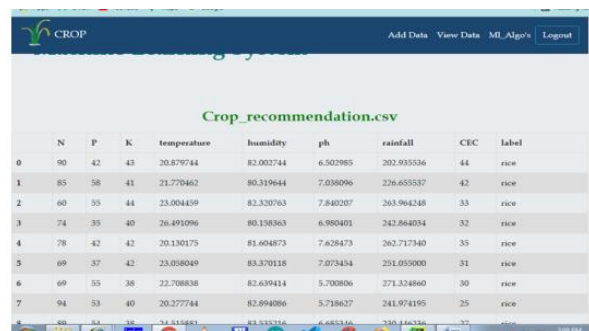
CROP

Add Data View Data Ml_Algo's Logout

Crop_recommendation.csv

| | N | P | K | temperature | humidity | ph | rainfall | CEC | label |
|---|---|---|---|---|---|---|---|---|---|
| 0 | 90 | 42 | 43 | 20.879744 | 82.002744 | 6.502985 | 202.935536 | 44 | rice |
| 1 | 85 | 58 | 41 | 21.770462 | 80.319644 | 7.038096 | 226.655537 | 42 | rice |
| 2 | 60 | 55 | 44 | 23.004459 | 82.320763 | 7.840207 | 263.964248 | 33 | rice |
| 3 | 74 | 35 | 40 | 26.491096 | 80.158363 | 6.980401 | 242.864034 | 32 | rice |
| 4 | 78 | 42 | 42 | 20.130175 | 81.604873 | 7.628473 | 262.717340 | 35 | rice |
| 5 | 69 | 37 | 42 | 23.058049 | 83.370118 | 7.073454 | 251.055000 | 31 | rice |
| 6 | 69 | 55 | 38 | 22.708838 | 82.639414 | 5.700806 | 271.324860 | 30 | rice |
| 7 | 94 | 53 | 40 | 20.277744 | 82.894086 | 5.718627 | 241.974195 | 25 | rice |
| 8 | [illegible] | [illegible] | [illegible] | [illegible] | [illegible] | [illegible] | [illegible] | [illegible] | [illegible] |